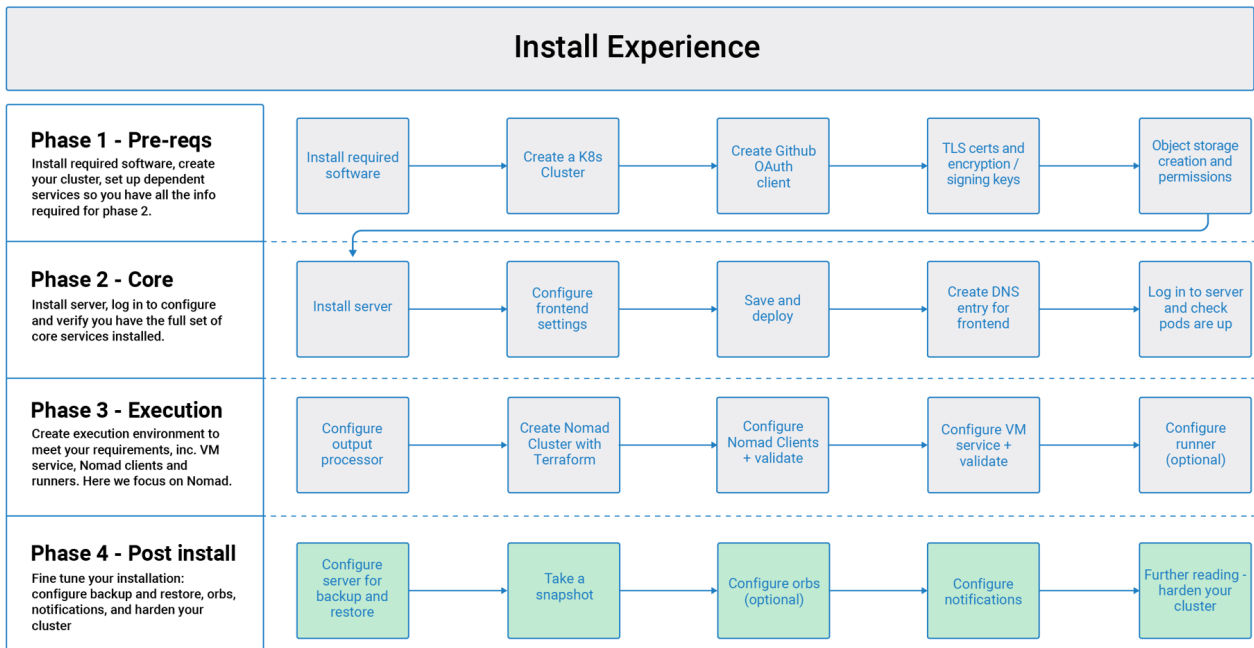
Install Experience

Phase 1 - Pre-reqs
Install required software, create your cluster, set up dependent services so you have all the info required for phase 2.

Install required software

Create a K8s Cluster

Create Github OAuth client

TLS certs and encryption / signing keys

Object storage creation and permissions

Phase 2 - Core
Install server, log in to configure and verify you have the full set of core services installed.

Install server

Configure frontend settings

Save and deploy

Create DNS entry for frontend

Log in to server and check pods are up

Phase 3 - Execution
Create execution environment to meet your requirements, inc. VM service, Nomad clients and runners. Here we focus on Nomad.

Configure output processor

Create Nomad Cluster with Terraform

Configure Nomad Clients + validate

Configure VM service + validate

Configure runner (optional)

Phase 4 - Post install
Fine tune your installation: configure backup and restore, orbs, notifications, and harden your cluster

Configure server for backup and restore

Take a snapshot

Configure orbs (optional)

Configure notifications

Further reading - harden your cluster